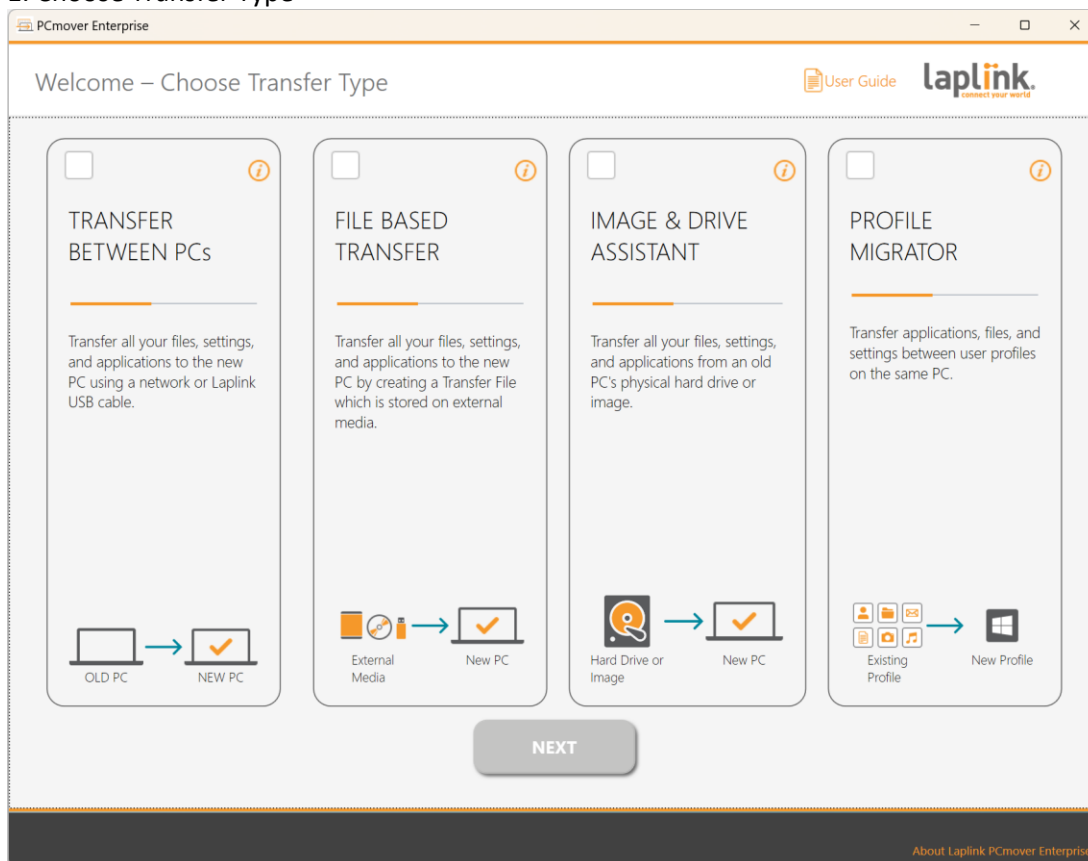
PCmover Enterprise

Welcome – Choose Transfer Type

User Guide

laplink. connect your world

TRANSFER BETWEEN PCs

Transfer all your files, settings, and applications to the new PC using a network or Laplink USB cable.

OLD PC

NEW PC

FILE BASED TRANSFER

Transfer all your files, settings, and applications to the new PC by creating a Transfer File which is stored on external media.

External Media

New PC

IMAGE & DRIVE ASSISTANT

Transfer all your files, settings, and applications from an old PC's physical hard drive or image.

Hard Drive or Image

New PC

PROFILE MIGRATOR

Transfer applications, files, and settings between user profiles on the same PC.

Existing Profile

New Profile

NEXT

About Laplink PCmover Enterprise